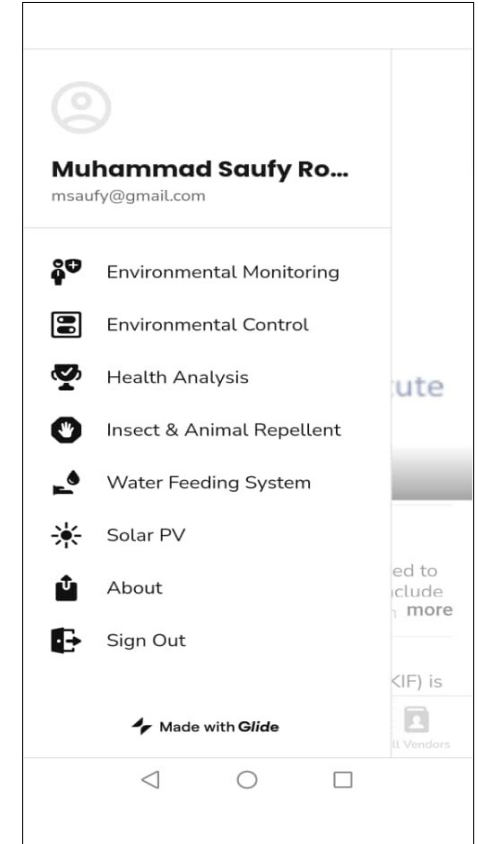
Muhammad Saufy Ro...
msaufy@gmail.com

Environmental Monitoring

Environmental Control

Health Analysis

Insect & Animal Repellent

Water Feeding System

Solar PV

About

Sign Out

Made with Glide

ute

ed to
clude
more

KIF) is

ll Vendors